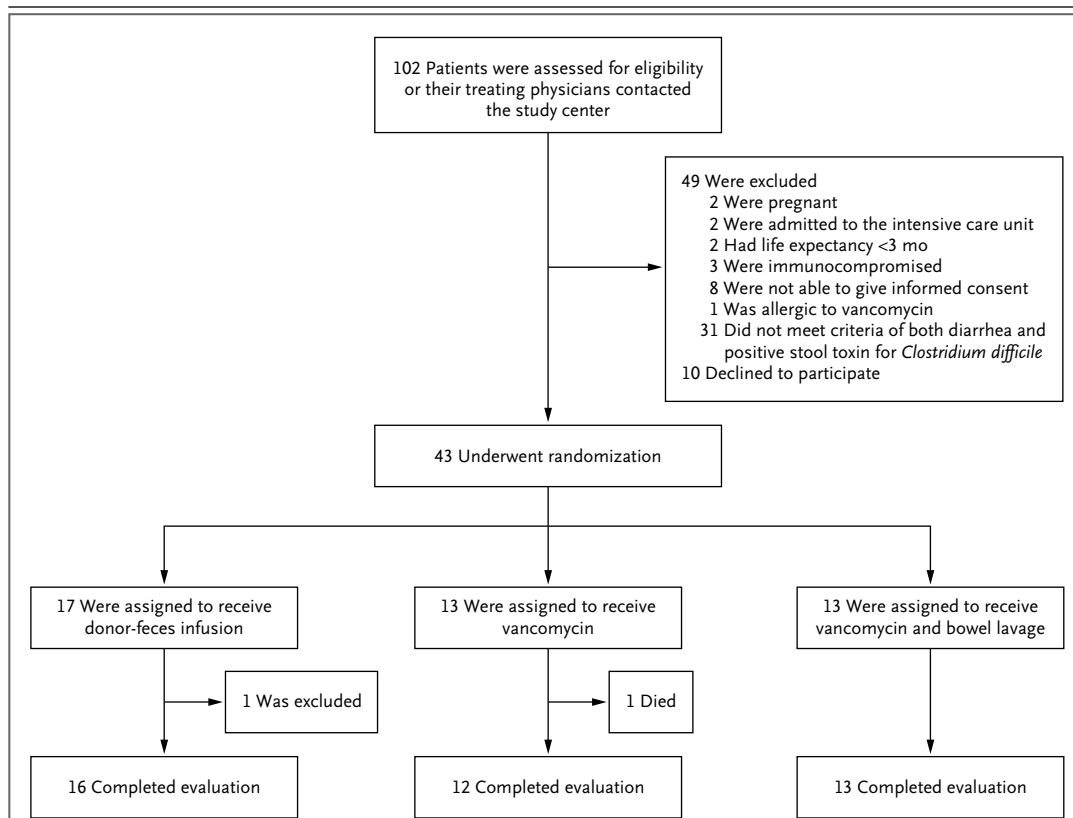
102 Patients were assessed for eligibility or their treating physicians contacted the study center

49 Were excluded
2 Were pregnant
2 Were admitted to the intensive care unit
2 Had life expectancy <3 mo
3 Were immunocompromised
8 Were not able to give informed consent
1 Was allergic to vancomycin
31 Did not meet criteria of both diarrhea and positive stool toxin for *Clostridium difficile*
10 Declined to participate

43 Underwent randomization

17 Were assigned to receive donor-feces infusion

13 Were assigned to receive vancomycin

13 Were assigned to receive vancomycin and bowel lavage

1 Was excluded

1 Died

16 Completed evaluation

12 Completed evaluation

13 Completed evaluation